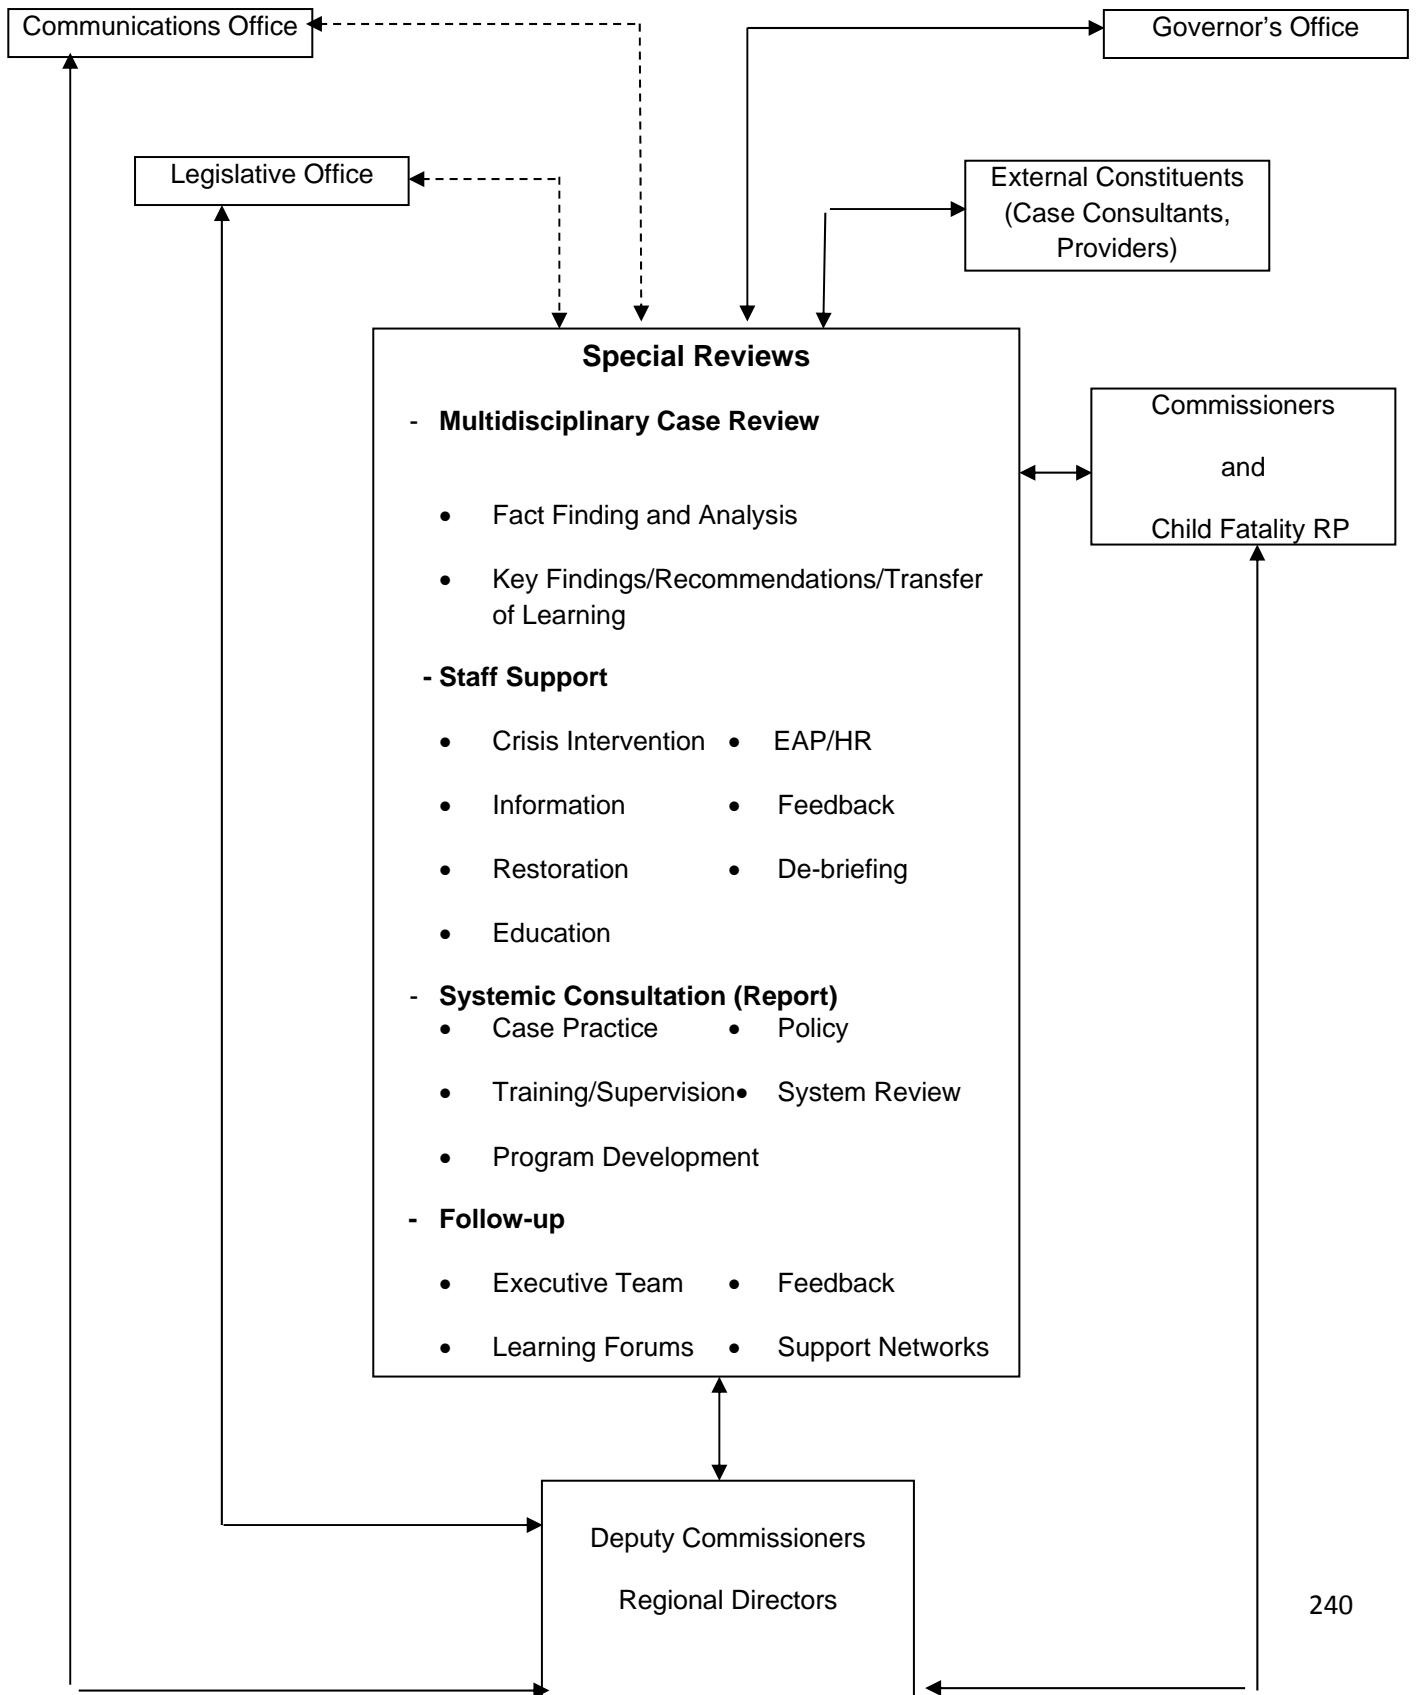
Communications Office

Governor's Office

Legislative Office

External Constituents (Case Consultants, Providers)

Special Reviews

- **Multidisciplinary Case Review**

- Fact Finding and Analysis
- Key Findings/Recommendations/Transfer of Learning

- **Staff Support**

- Crisis Intervention
- EAP/HR
- Information
- Feedback
- Restoration
- De-briefing
- Education

- **Systemic Consultation (Report)**

- Case Practice
- Policy
- Training/Supervision
- System Review
- Program Development

- **Follow-up**

- Executive Team
- Feedback
- Learning Forums
- Support Networks

Commissioners

and

Child Fatality RP

Deputy Commissioners

Regional Directors

240